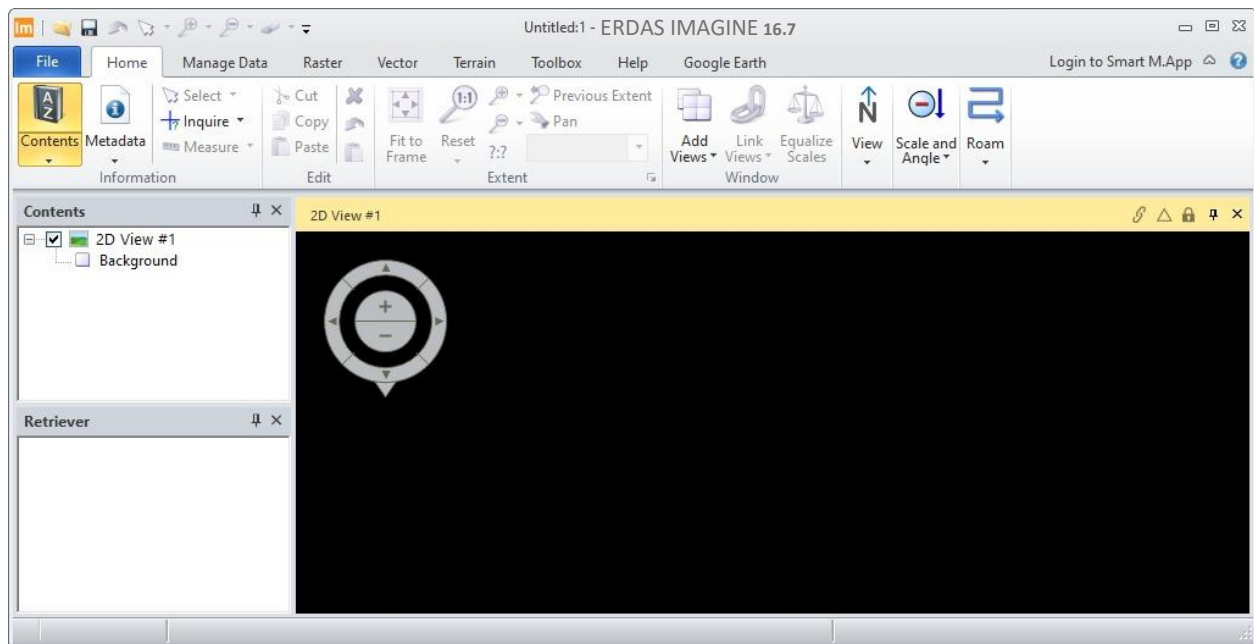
Untitled:1 - ERDAS IMAGINE 16.7

File
Home
Manage Data
Raster
Vector
Terrain
Toolbox
Help
Google Earth
Login to Smart M.App

Contents
Metadata
Select
Inquire
Measure
Information
Cut
Copy
Paste
Edit
Fit to Frame
Reset
?:?
Previous Extent
Pan
Extent
Add Views
Link Views
Equalize Scales
Window
View
Scale and Angle
Roam

Contents
2D View #1
Background

Retriever

2D View #1